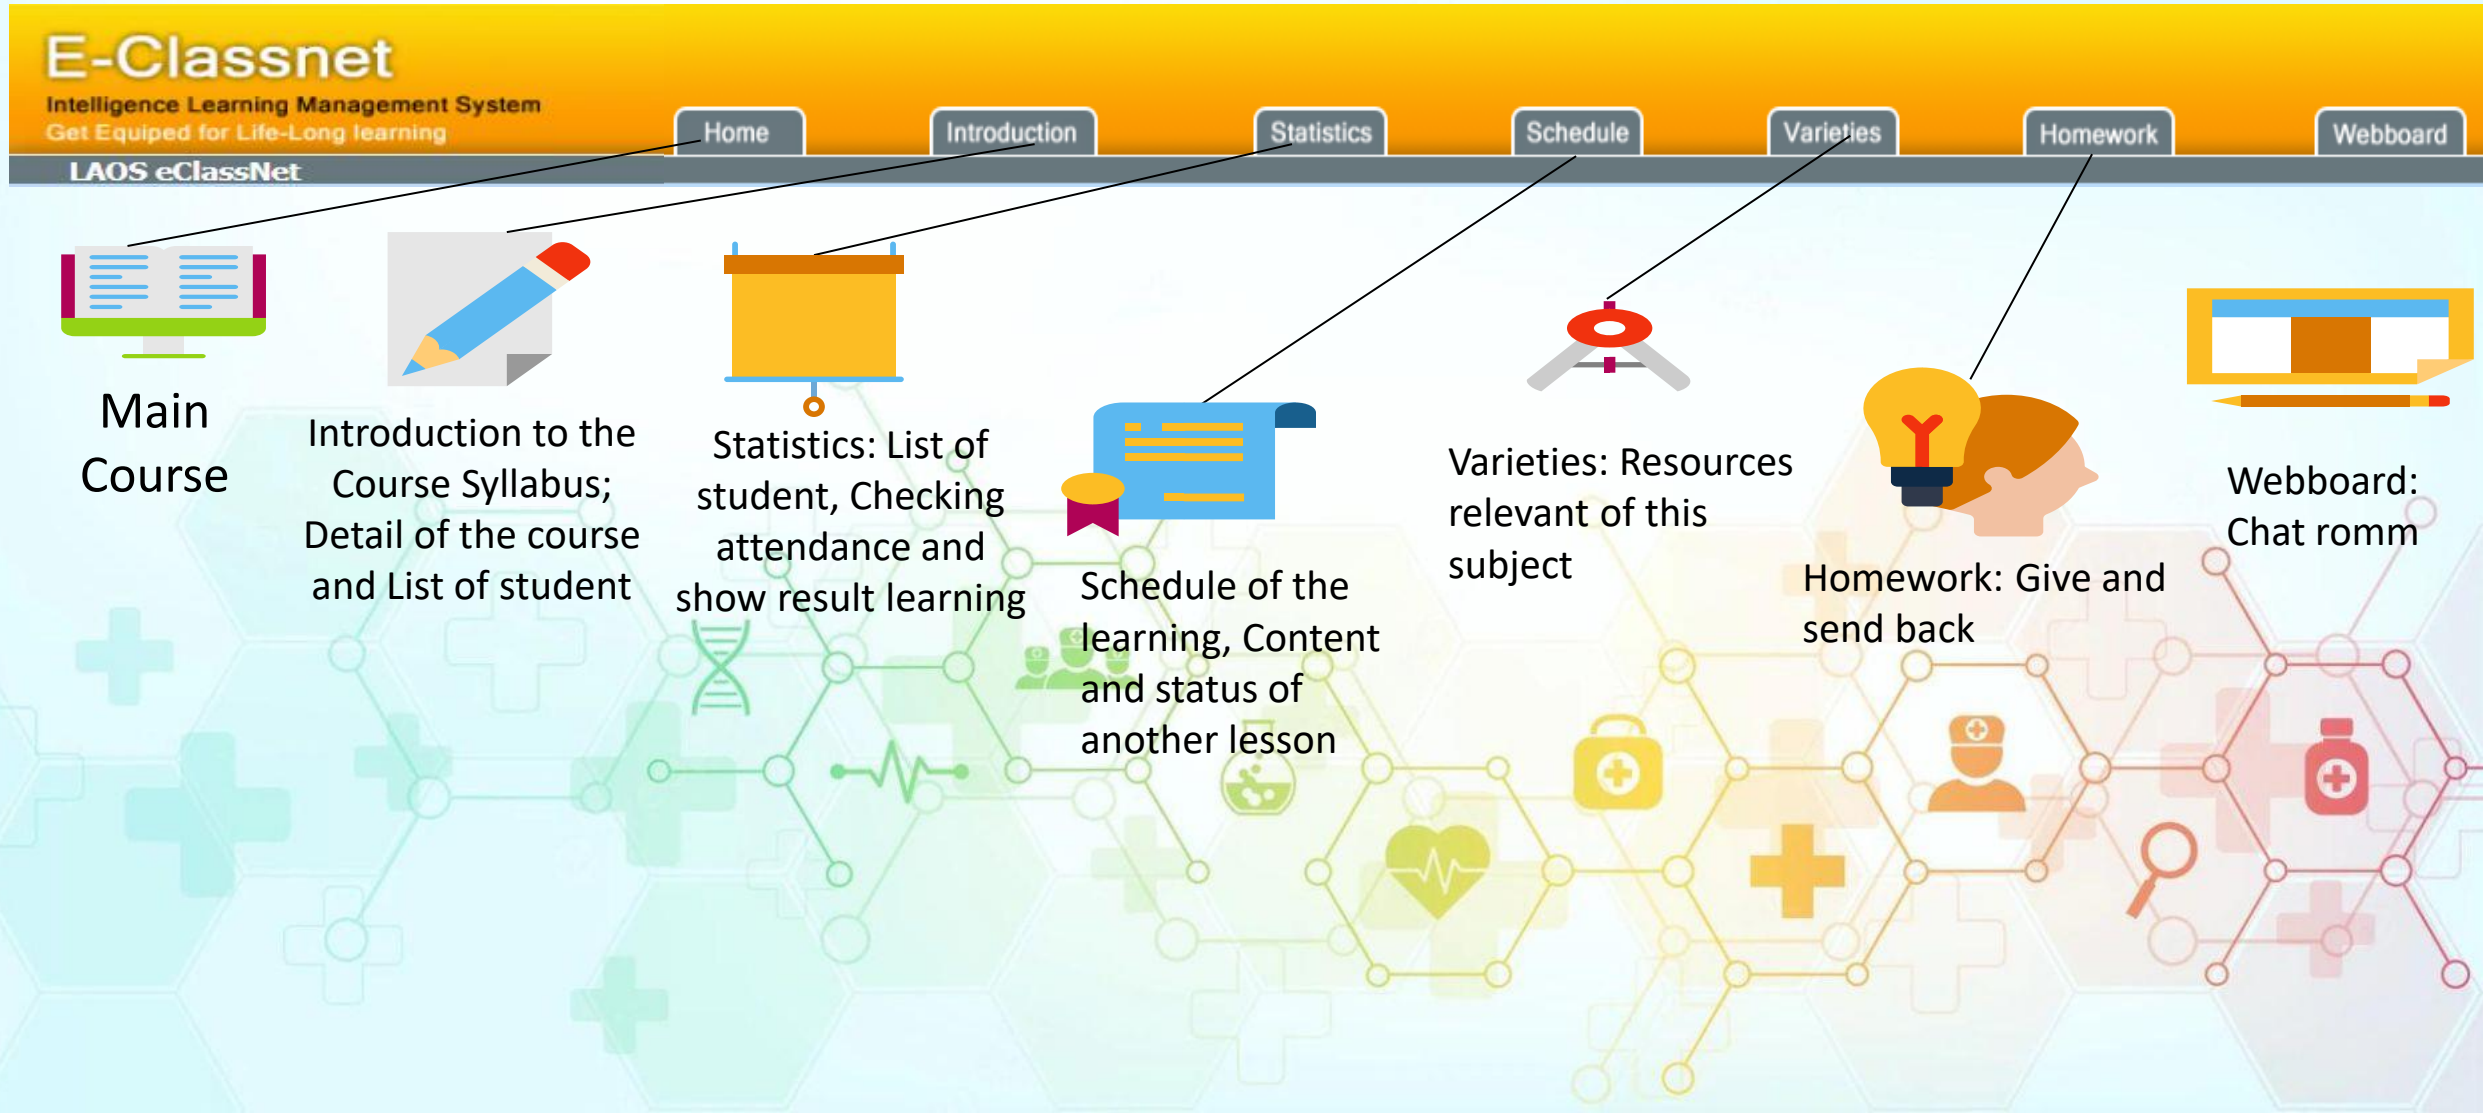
E-Classnet
Intelligence Learning Management System
Get Equiped for Life-Long learning
LAOS eClassNet

Home Introduction Statistics Schedule Varieties Homework Webboard

Main Course

Introduction to the Course Syllabus; Detail of the course and List of student

Statistics: List of student, Checking attendance and show result learning

Schedule of the learning, Content and status of another lesson

Varieties: Resources relevant of this subject

Homework: Give and send back

Webboard: Chat romm